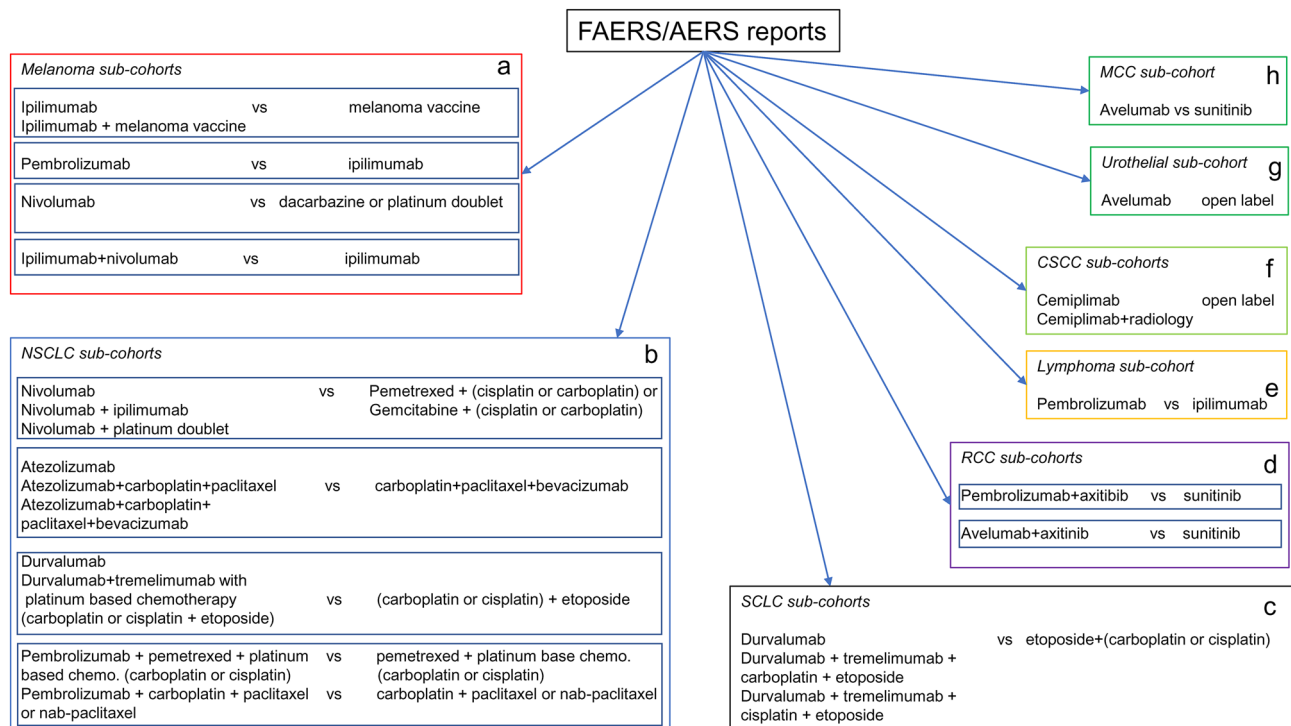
FAERS/AERS reports

Melanoma sub-cohorts a

Ipilimumab vs melanoma vaccine
Ipilimumab + melanoma vaccine

Pembrolizumab vs ipilimumab

Nivolumab vs dacarbazine or platinum doublet

Ipilimumab+nivolumab vs ipilimumab

NSCLC sub-cohorts b

Nivolumab vs Pemetrexed + (cisplatin or carboplatin) or
Nivolumab + ipilimumab Gemcitabine + (cisplatin or carboplatin)
Nivolumab + platinum doublet

Atezolizumab
Atezolizumab+carboplatin+paclitaxel vs carboplatin+paclitaxel+bevacizumab
Atezolizumab+carboplatin+paclitaxel+bevacizumab

Durvalumab
Durvalumab+tremelimumab with platinum based chemotherapy (carboplatin or cisplatin + etoposide) vs (carboplatin or cisplatin) + etoposide

Pembrolizumab + pemetrexed + platinum based chemo. (carboplatin or cisplatin) vs pemetrexed + platinum base chemo. (carboplatin or cisplatin)
Pembrolizumab + carboplatin + paclitaxel or nab-paclitaxel vs carboplatin + paclitaxel or nab-paclitaxel

MCC sub-cohort h

Avelumab vs sunitinib

Urothelial sub-cohort g

Avelumab open label

CSCC sub-cohorts f

Cemiplimab open label
Cemiplimab+radiology

Lymphoma sub-cohort e

Pembrolizumab vs ipilimumab

RCC sub-cohorts d

Pembrolizumab+axitibib vs sunitinib

Avelumab+axitinib vs sunitinib

SCLC sub-cohorts c

Durvalumab vs etoposide+(carboplatin or cisplatin)
Durvalumab + tremelimumab + carboplatin + etoposide
Durvalumab + tremelimumab + cisplatin + etoposide